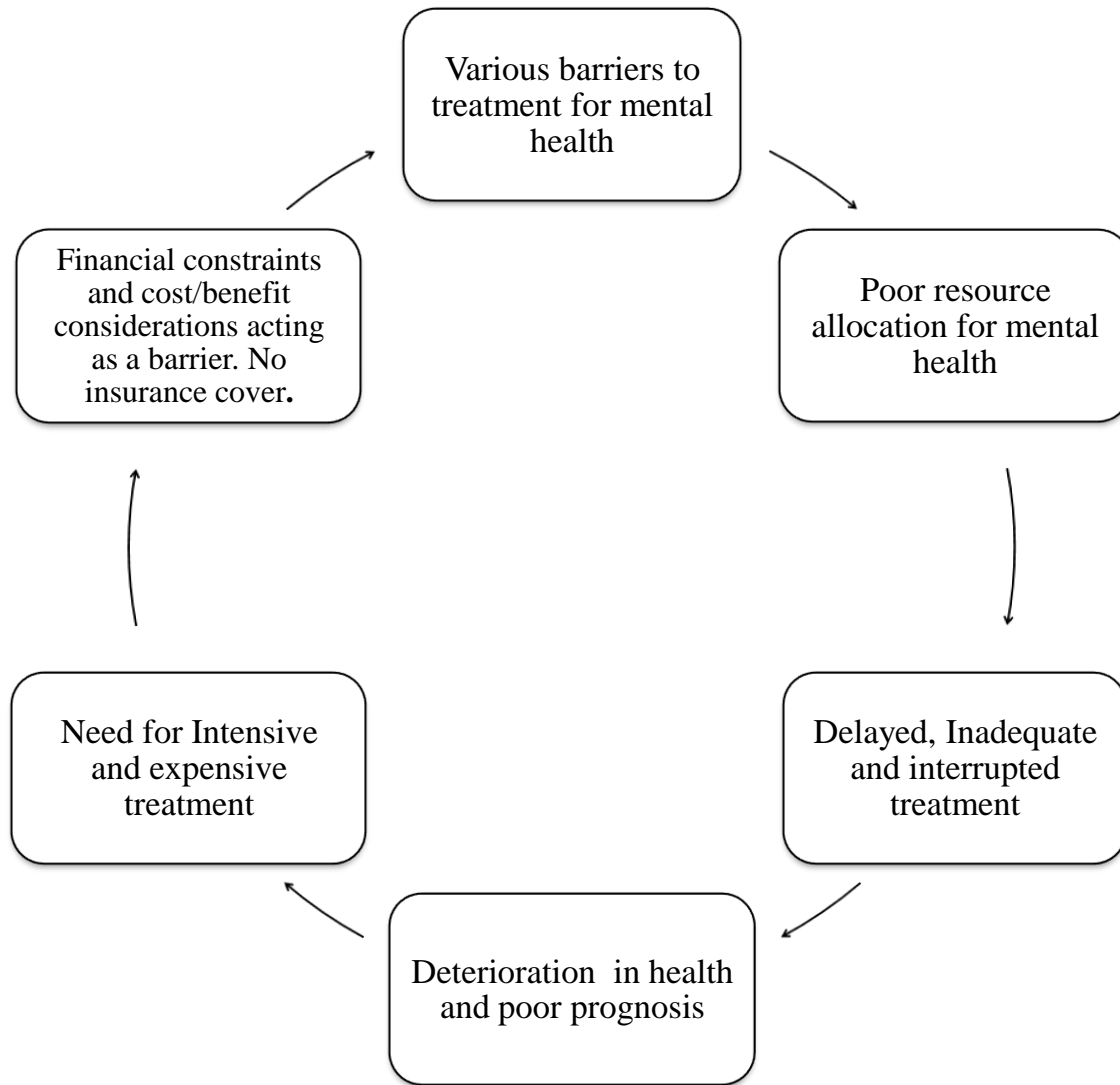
Various barriers to treatment for mental health

Poor resource allocation for mental health

Delayed, Inadequate and interrupted treatment

Deterioration in health and poor prognosis

Need for Intensive and expensive treatment

Financial constraints and cost/benefit considerations acting as a barrier. No insurance cover.